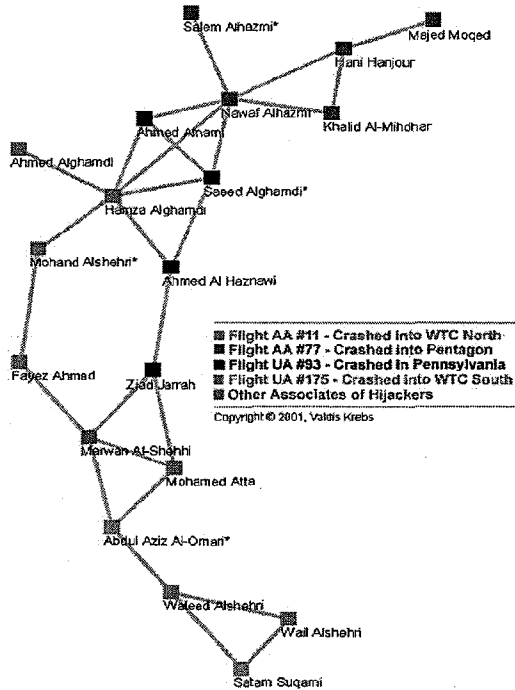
Salem Alhazmi*
Majed Moqed
Hani Hanjour
Nawaf Alhazmi
Khalid Al-Mihdhar
Ahmed Alnami
Ahmed Alghamdi
Saeed Alghamdi*
Hamza Alghamdi
Mohand Alshehri*
Ahmed Al Haznawi

Flight AA #11 - Crashed into WTC North
Flight AA #77 - Crashed into Pentagon
Flight UA #93 - Crashed in Pennsylvania
Flight UA #175 - Crashed into WTC South
Other Associates of Hijackers
Copyright © 2001, Valdis Krebs

Fayez Ahmad
Ziad Jarrah
Marwan Al-Shehhi
Mohamed Atta
Abdul Aziz Al-Omari*
Waleed Alshehri
Wail Alshehri
Satam Suqami